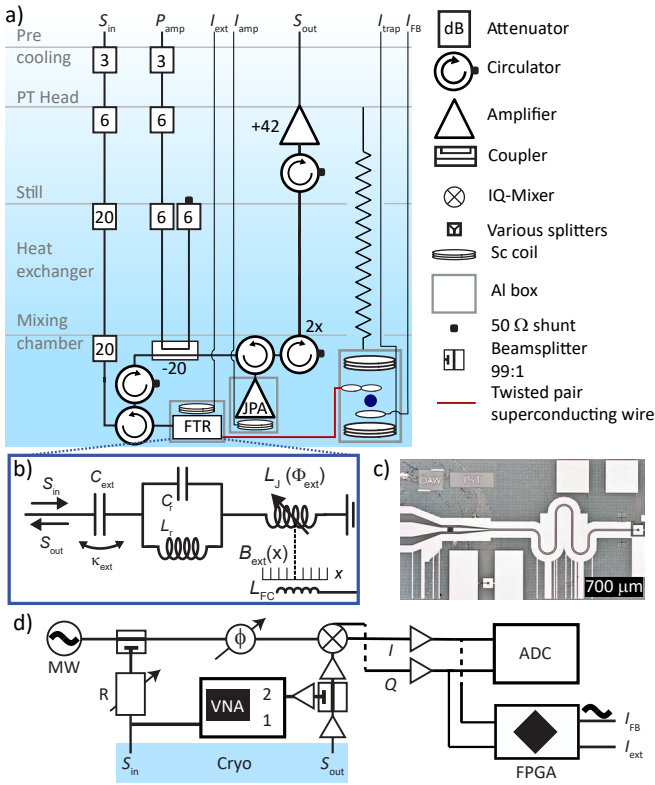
a)

$S_{in}$ $P_{amp}$ $I_{ext}$ $I_{amp}$ $S_{out}$ $I_{trap}$ $I_{FB}$

Pre cooling

PT Head

Still

Heat exchanger

Mixing chamber

3 3

6 6

20 6 6

20

-20

+42

2x

JPA

FTR

dB Attenuator

Circulator

Amplifier

Coupler

IQ-Mixer

Various splitters

Sc coil

Al box

50 Ω shunt

Beamsplitter 99:1

Twisted pair superconducting wire

b)

$S_{in}$

$S_{out}$

$C_{ext}$

$\kappa_{ext}$

$C_r$

$L_r$

$L_J$ $(\Phi_{ext})$

$B_{ext}(x)$

$x$

$L_{FC}$

c)

DAW 153

700 μm

d)

MW

R

ϕ

VNA

2

1

I

Q

ADC

FPGA

$I_{FB}$

$I_{ext}$

$S_{in}$

Cryo

$S_{out}$